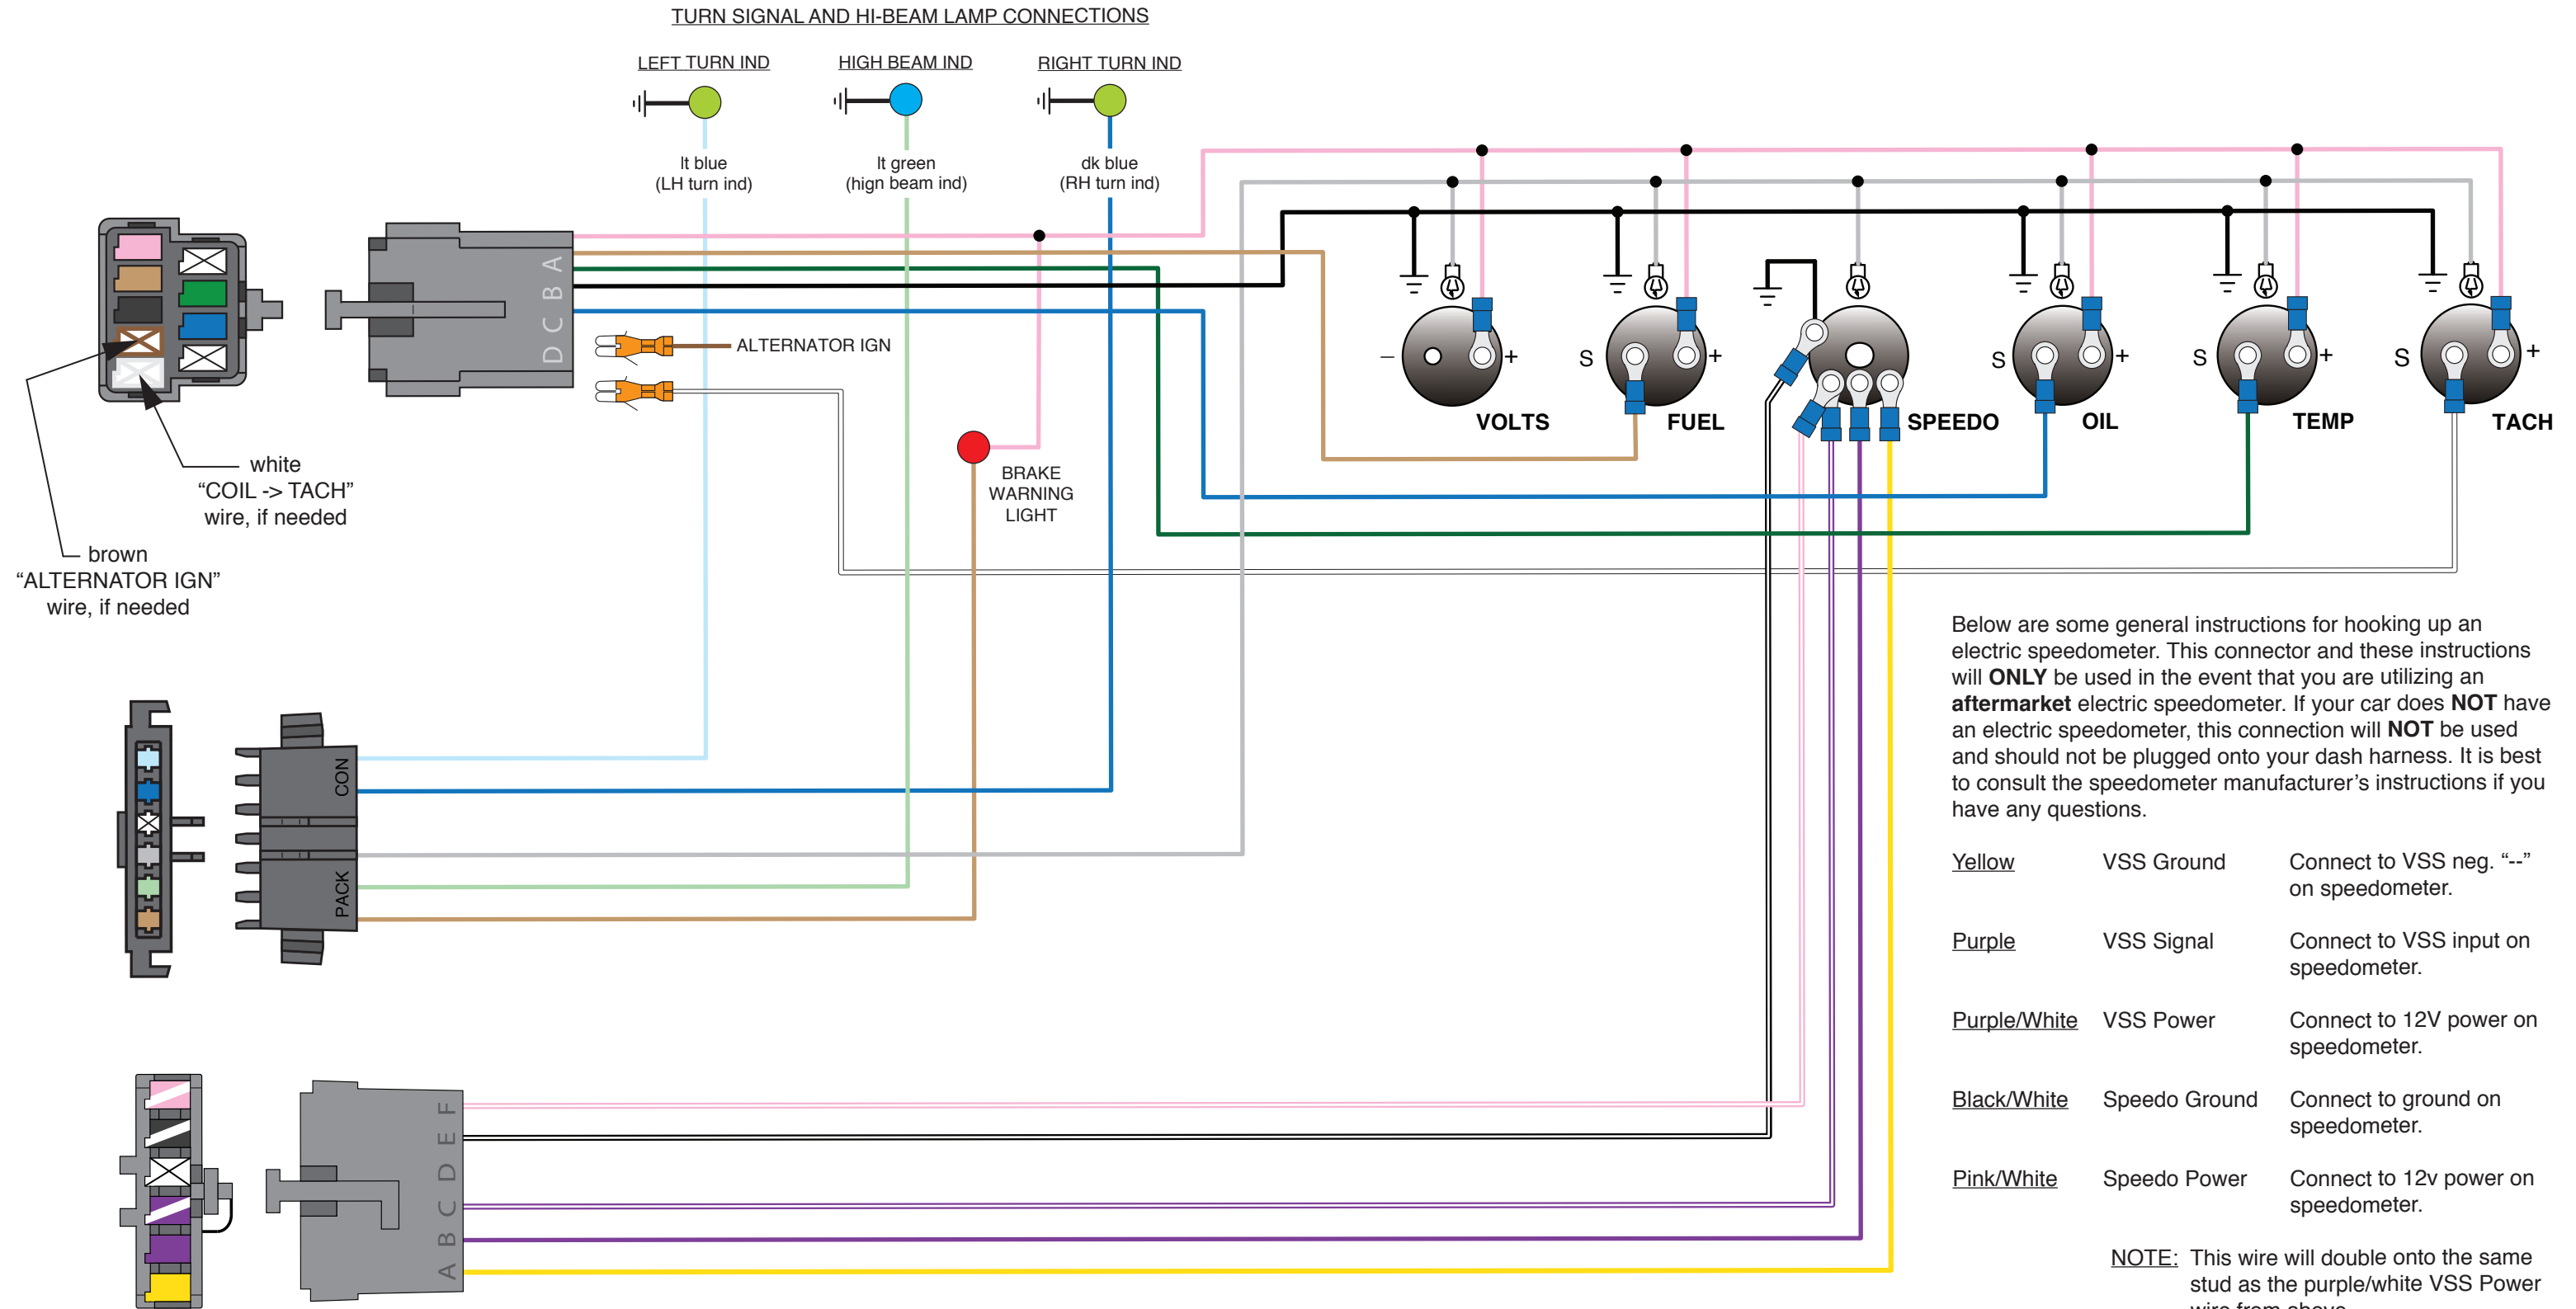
TURN SIGNAL AND HI-BEAM LAMP CONNECTIONS

LEFT TURN IND
HIGH BEAM IND
RIGHT TURN IND

lt blue
(LH turn ind)

lt green
(hign beam ind)

dk blue
(RH turn ind)

A B C D

ALTERNATOR IGN

BRAKE WARNING LIGHT

white
“COIL -> TACH”
wire, if needed

brown
“ALTERNATOR IGN”
wire, if needed

– + VOLTS
S + FUEL
SPEEDO
S + OIL
S + TEMP
S + TACH

CON
PACK

A B C D E F

Below are some general instructions for hooking up an electric speedometer. This connector and these instructions will **ONLY** be used in the event that you are utilizing an **aftermarket** electric speedometer. If your car does **NOT** have an electric speedometer, this connection will **NOT** be used and should not be plugged onto your dash harness. It is best to consult the speedometer manufacturer’s instructions if you have any questions.

| | | |
|---|---|---|
| Yellow | VSS Ground | Connect to VSS neg. “--” on speedometer. |
| Purple | VSS Signal | Connect to VSS input on speedometer. |
| Purple/White | VSS Power | Connect to 12V power on speedometer. |
| Black/White | Speedo Ground | Connect to ground on speedometer. |
| Pink/White | Speedo Power | Connect to 12v power on speedometer. |

NOTE: This wire will double onto the same stud as the purple/white VSS Power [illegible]